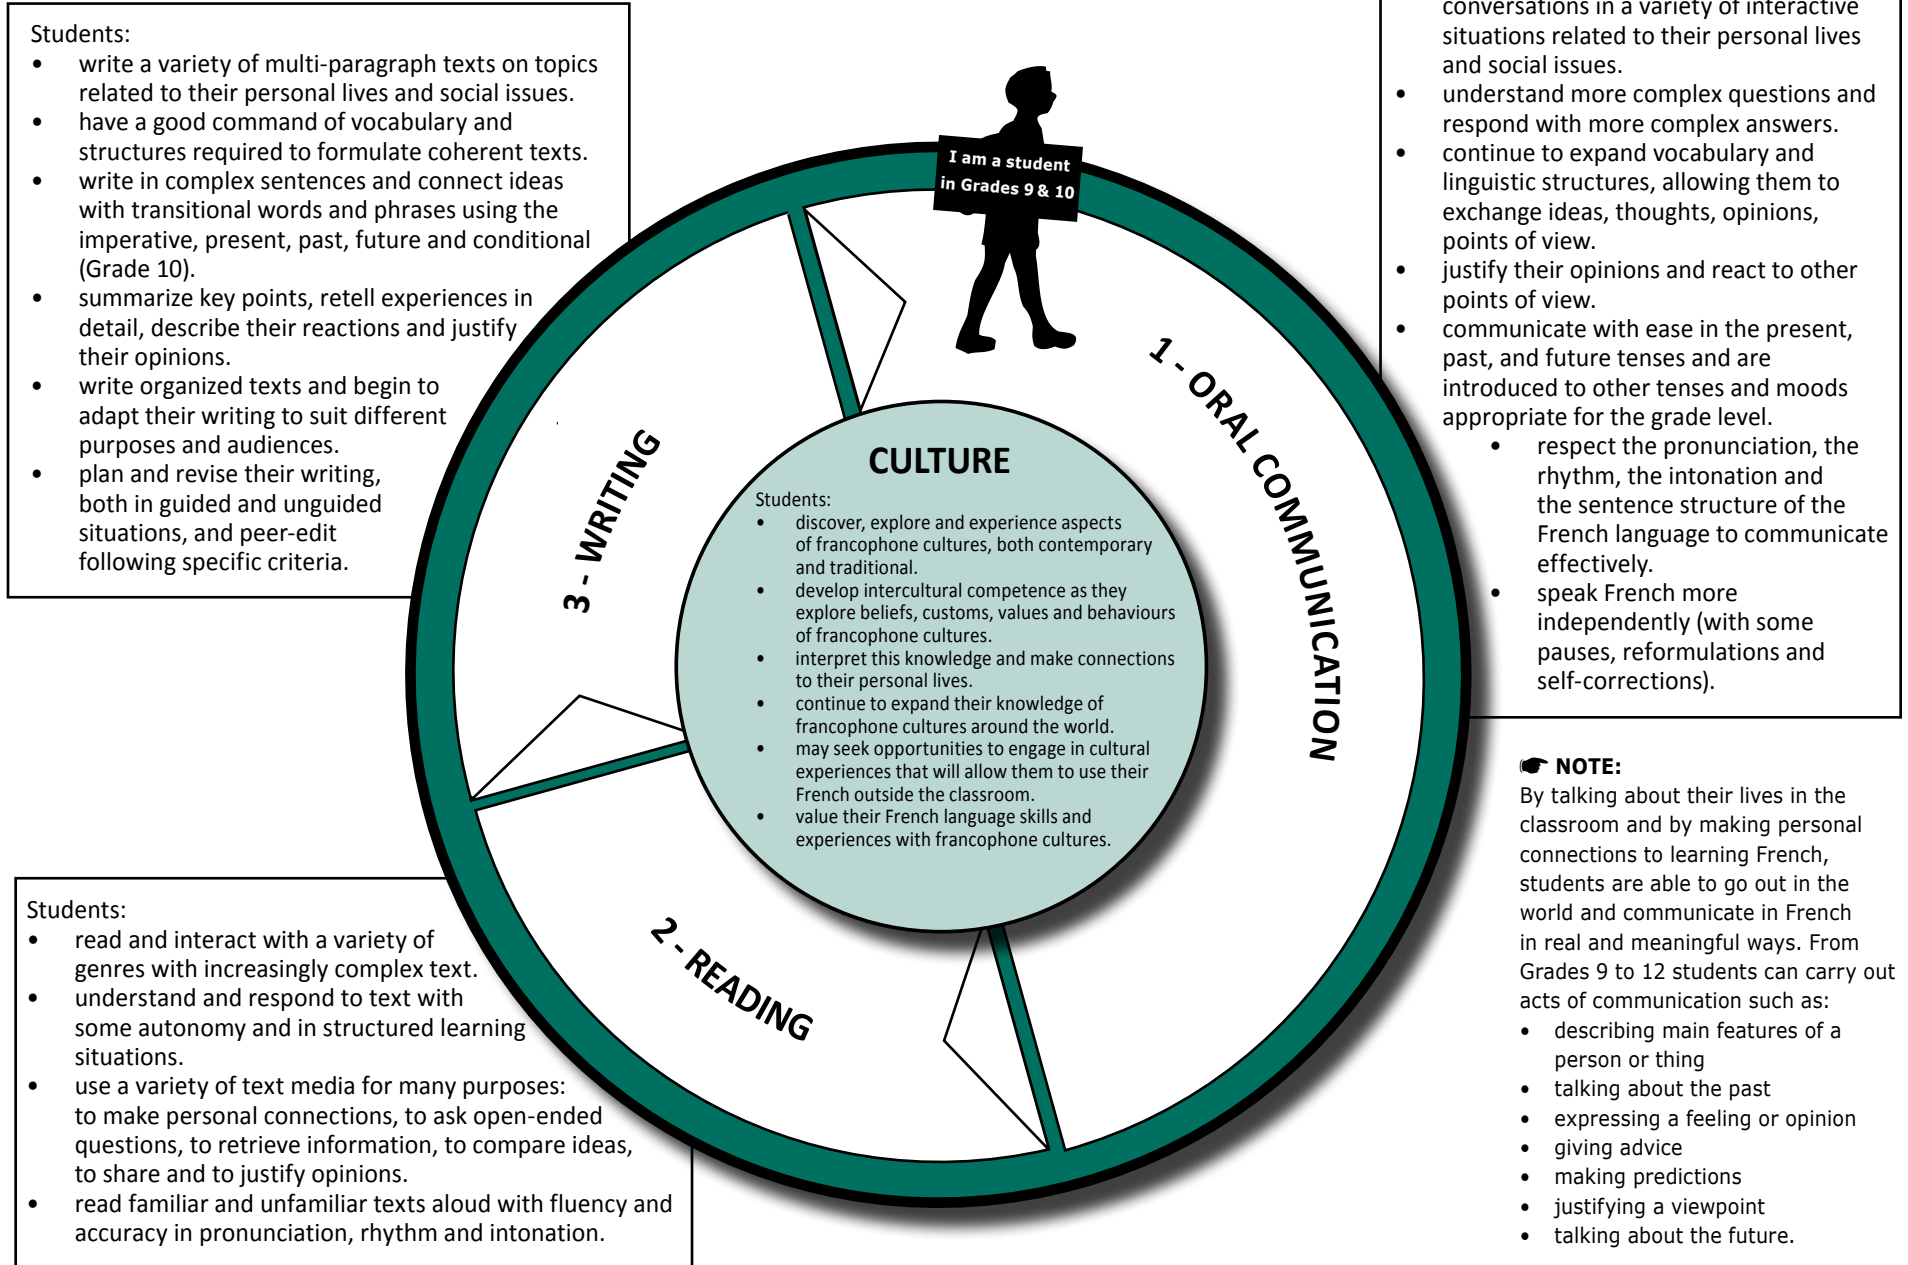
Students:
- write a variety of multi-paragraph texts on topics related to their personal lives and social issues.
- have a good command of vocabulary and structures required to formulate coherent texts.
- write in complex sentences and connect ideas with transitional words and phrases using the imperative, present, past, future and conditional (Grade 10).
- summarize key points, retell experiences in detail, describe their reactions and justify their opinions.
- write organized texts and begin to adapt their writing to suit different purposes and audiences.
- plan and revise their writing, both in guided and unguided situations, and peer-edit following specific criteria.

conversations in a variety of interactive situations related to their personal lives and social issues.
- understand more complex questions and respond with more complex answers.
- continue to expand vocabulary and linguistic structures, allowing them to exchange ideas, thoughts, opinions, points of view.
- justify their opinions and react to other points of view.
- communicate with ease in the present, past, and future tenses and are introduced to other tenses and moods appropriate for the grade level.
    - respect the pronunciation, the rhythm, the intonation and the sentence structure of the French language to communicate effectively.
    - speak French more independently (with some pauses, reformulations and self-corrections).

I am a student in Grades 9 & 10

1 - ORAL COMMUNICATION

3 - WRITING

2 - READING

CULTURE

Students:
- discover, explore and experience aspects of francophone cultures, both contemporary and traditional.
- develop intercultural competence as they explore beliefs, customs, values and behaviours of francophone cultures.
- interpret this knowledge and make connections to their personal lives.
- continue to expand their knowledge of francophone cultures around the world.
- may seek opportunities to engage in cultural experiences that will allow them to use their French outside the classroom.
- value their French language skills and experiences with francophone cultures.

NOTE:
By talking about their lives in the classroom and by making personal connections to learning French, students are able to go out in the world and communicate in French in real and meaningful ways. From Grades 9 to 12 students can carry out acts of communication such as:
- describing main features of a person or thing
- talking about the past
- expressing a feeling or opinion
- giving advice
- making predictions
- justifying a viewpoint
- talking about the future.

Students:
- read and interact with a variety of genres with increasingly complex text.
- understand and respond to text with some autonomy and in structured learning situations.
- use a variety of text media for many purposes: to make personal connections, to ask open-ended questions, to retrieve information, to compare ideas, to share and to justify opinions.
- read familiar and unfamiliar texts aloud with fluency and accuracy in pronunciation, rhythm and intonation.